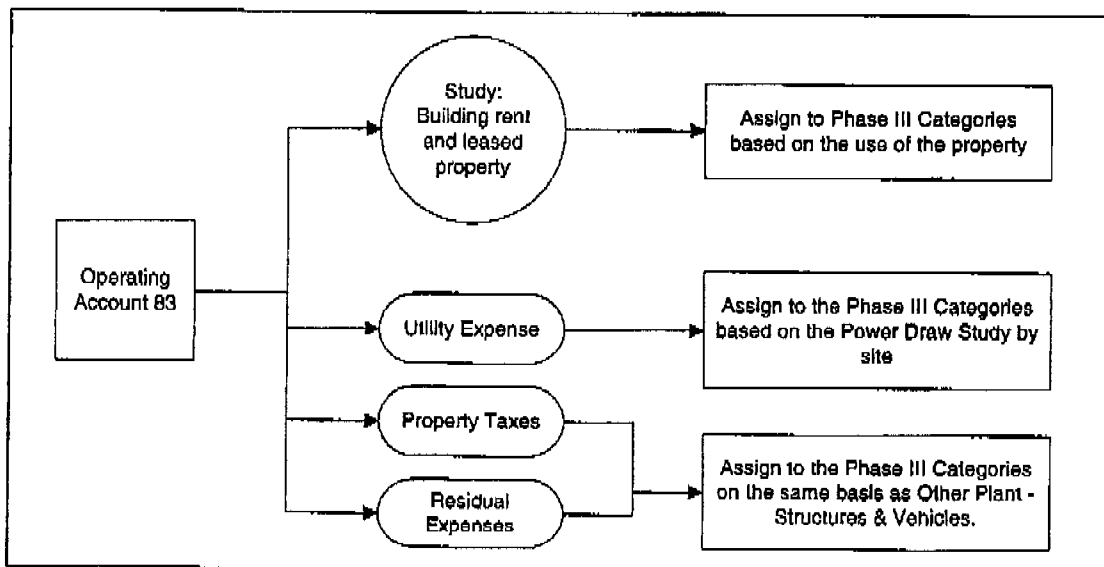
Operating Account 83

Study: Building rent and leased property

Assign to Phase III Categories based on the use of the property

Utility Expense

Assign to the Phase III Categories based on the Power Draw Study by site

Property Taxes

Residual Expenses

Assign to the Phase III Categories on the same basis as Other Plant - Structures & Vehicles.